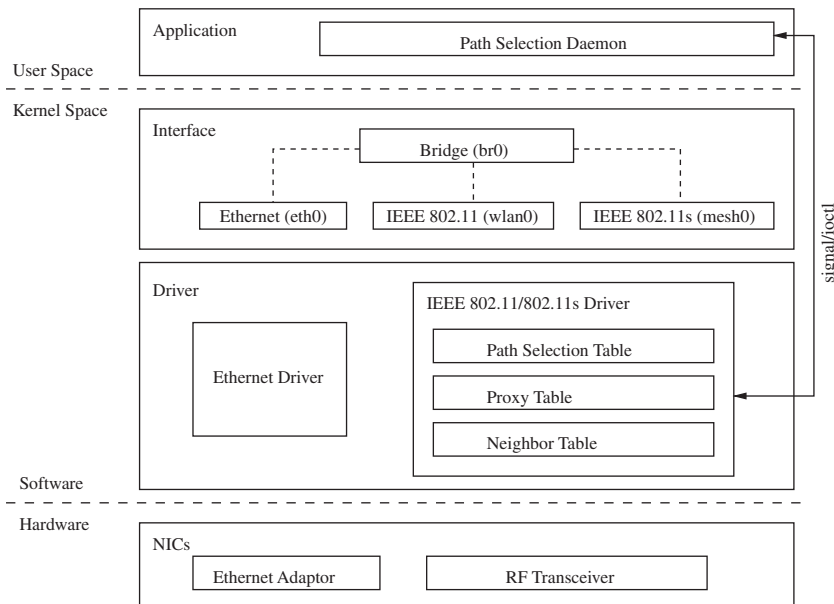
Application

Path Selection Daemon

User Space

Kernel Space

Interface

Bridge (br0)

Ethernet (eth0)

IEEE 802.11 (wlan0)

IEEE 802.11s (mesh0)

signal/ioctl

Driver

IEEE 802.11/802.11s Driver

Path Selection Table

Ethernet Driver

Proxy Table

Neighbor Table

Software

Hardware

NICs

Ethernet Adaptor

RF Transceiver